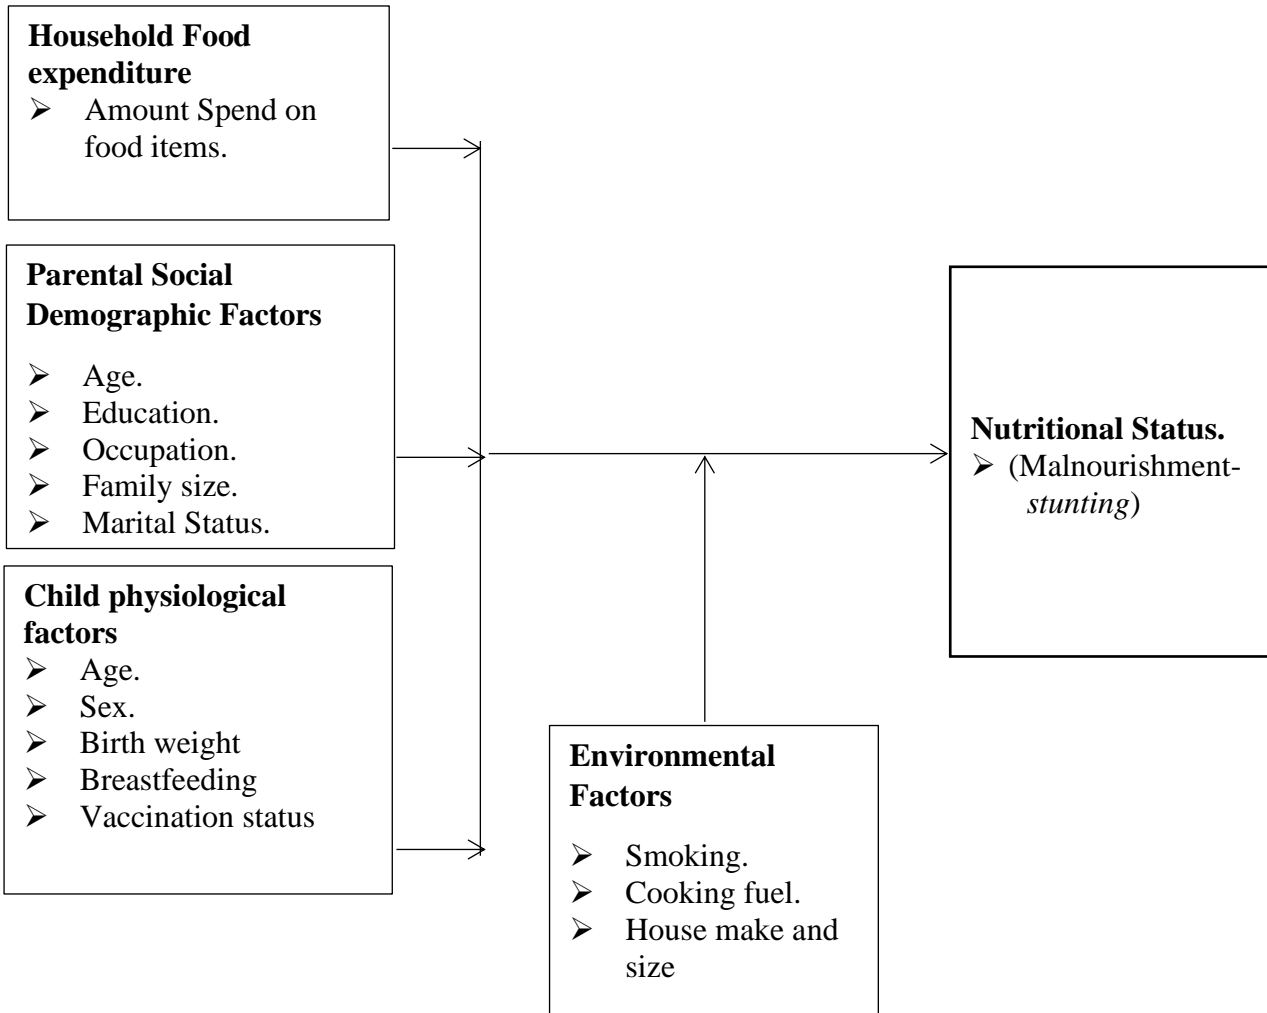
**Household Food expenditure**
- Amount Spend on food items.

**Parental Social Demographic Factors**
- Age.
- Education.
- Occupation.
- Family size.
- Marital Status.

**Child physiological factors**
- Age.
- Sex.
- Birth weight
- Breastfeeding
- Vaccination status

**Nutritional Status.**
- (Malnourishment-*stunting*)

**Environmental Factors**
- Smoking.
- Cooking fuel.
- House make and size